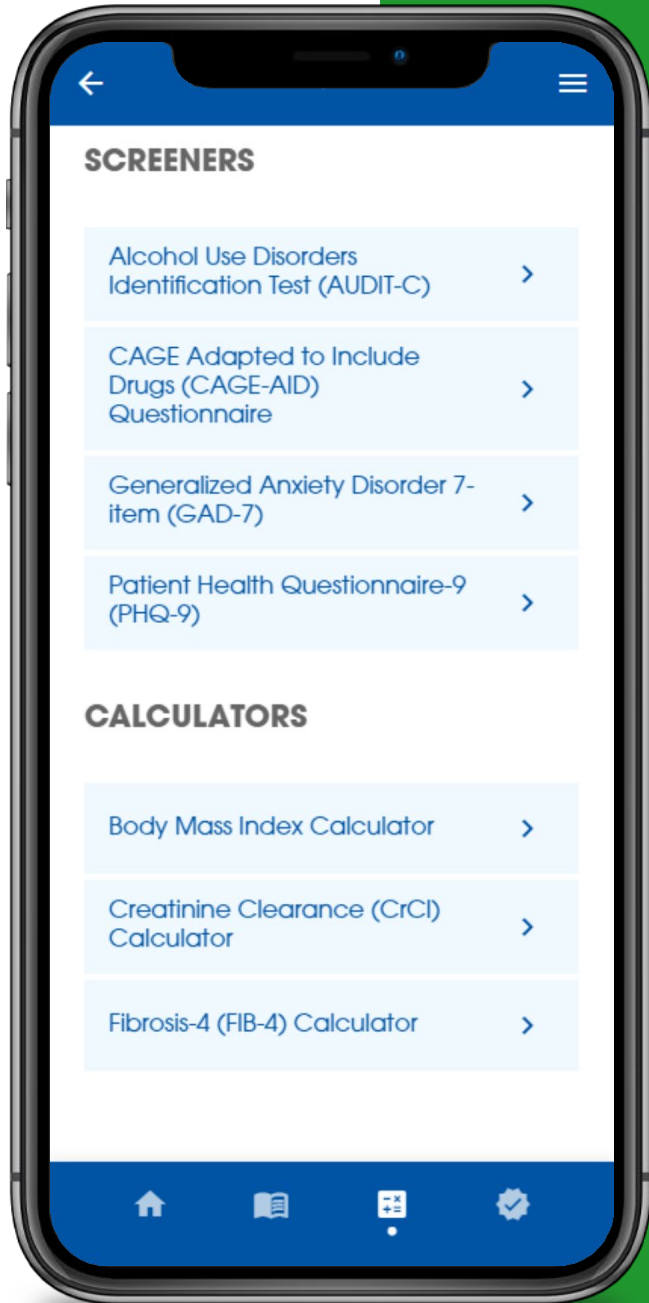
SCREENERS

Alcohol Use Disorders Identification Test (AUDIT-C)

CAGE Adapted to Include Drugs (CAGE-AID) Questionnaire

Generalized Anxiety Disorder 7-item (GAD-7)

Patient Health Questionnaire-9 (PHQ-9)

CALCULATORS

Body Mass Index Calculator

Creatinine Clearance (CrCl) Calculator

Fibrosis-4 (FIB-4) Calculator